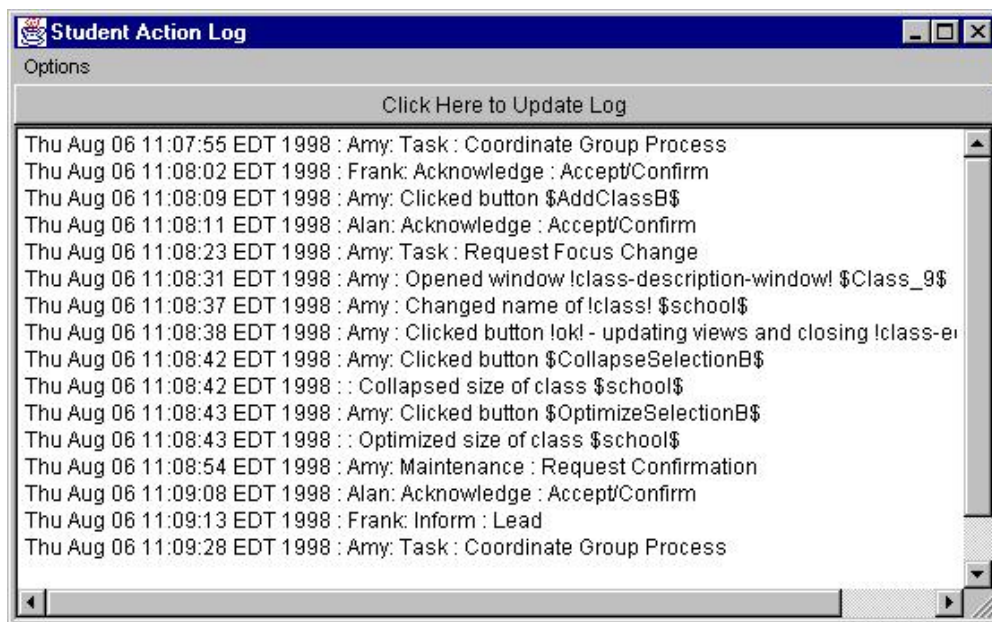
Student Action Log

Options

Click Here to Update Log

Thu Aug 06 11:07:55 EDT 1998 : Amy: Task : Coordinate Group Process
Thu Aug 06 11:08:02 EDT 1998 : Frank: Acknowledge : Accept/Confirm
Thu Aug 06 11:08:09 EDT 1998 : Amy: Clicked button \$AddClassB\$
Thu Aug 06 11:08:11 EDT 1998 : Alan: Acknowledge : Accept/Confirm
Thu Aug 06 11:08:23 EDT 1998 : Amy: Task : Request Focus Change
Thu Aug 06 11:08:31 EDT 1998 : Amy : Opened window !class-description-window! \$Class_9\$
Thu Aug 06 11:08:37 EDT 1998 : Amy : Changed name of !class! \$school\$
Thu Aug 06 11:08:38 EDT 1998 : Amy : Clicked button !ok! - updating views and closing !class-e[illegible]
Thu Aug 06 11:08:42 EDT 1998 : Amy: Clicked button \$CollapseSelectionB\$
Thu Aug 06 11:08:42 EDT 1998 : : Collapsed size of class \$school\$
Thu Aug 06 11:08:43 EDT 1998 : Amy: Clicked button \$OptimizeSelectionB\$
Thu Aug 06 11:08:43 EDT 1998 : : Optimized size of class \$school\$
Thu Aug 06 11:08:54 EDT 1998 : Amy: Maintenance : Request Confirmation
Thu Aug 06 11:09:08 EDT 1998 : Alan: Acknowledge : Accept/Confirm
Thu Aug 06 11:09:13 EDT 1998 : Frank: Inform : Lead
Thu Aug 06 11:09:28 EDT 1998 : Amy: Task : Coordinate Group Process